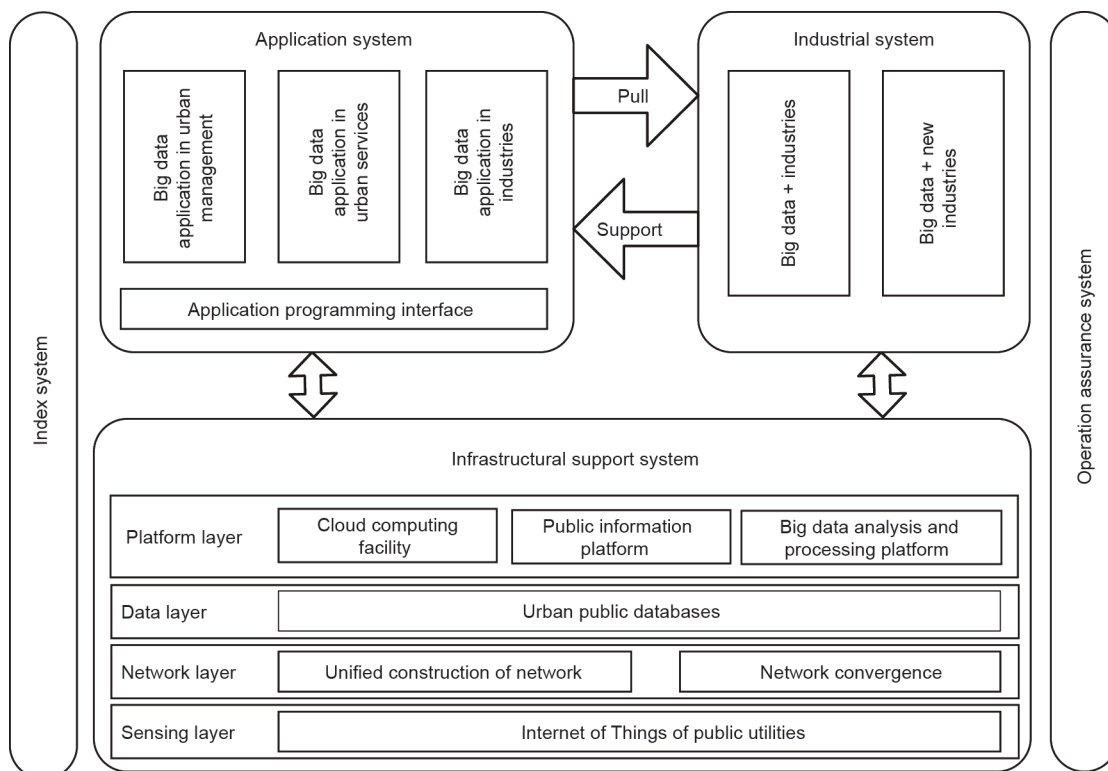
Index system

Application system

Big data application in urban management

Big data application in urban services

Big data application in industries

Application programming interface

Pull

Support

Industrial system

Big data + industries

Big data + new industries

Operation assurance system

Infrastructural support system

Platform layer

Cloud computing facility

Public information platform

Big data analysis and processing platform

Data layer

Urban public databases

Network layer

Unified construction of network

Network convergence

Sensing layer

Internet of Things of public utilities